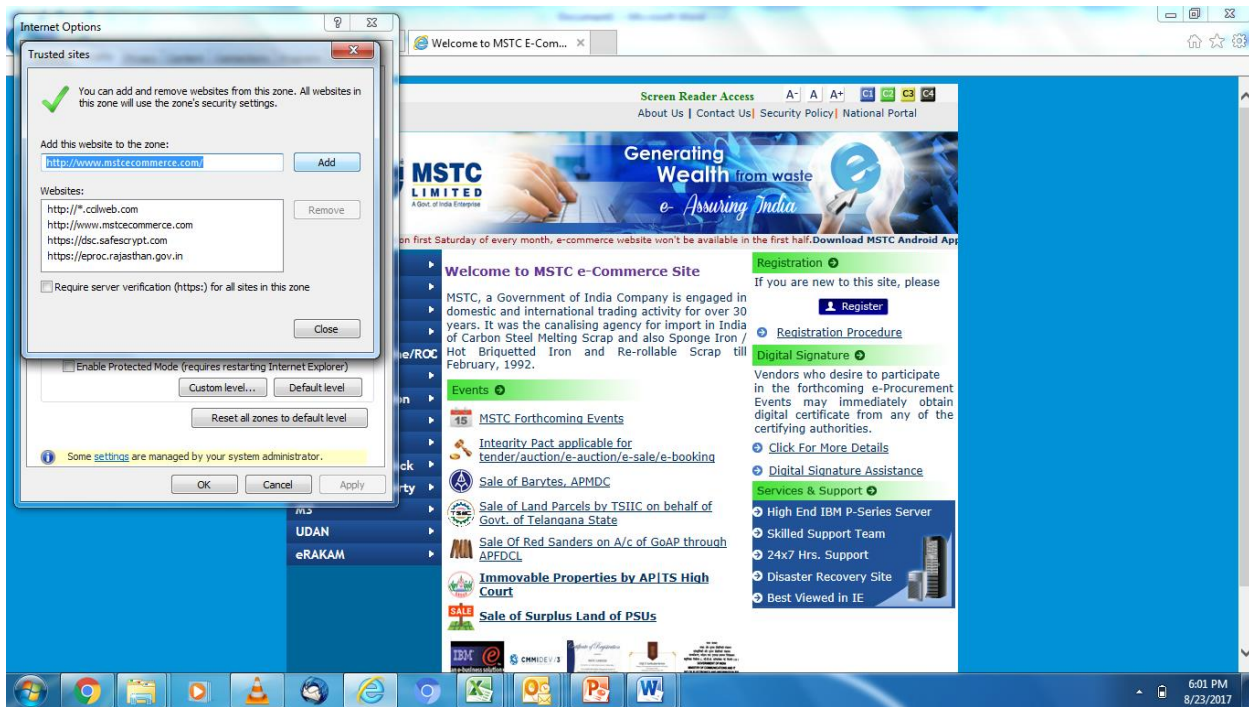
Internet Options

Trusted sites

You can add and remove websites from this zone. All websites in this zone will use the zone's security settings.

Add this website to the zone:

http://www.mstcecommerce.com/

Add

Websites:

http://*.ccilweb.com
http://www.mstcecommerce.com
https://dsc.safescrypt.com
https://eproc.rajasthan.gov.in

Remove

Require server verification (https:) for all sites in this zone

Close

Enable Protected Mode (requires restarting Internet Explorer)

Custom level...

Default level

Reset all zones to default level

Some settings are managed by your system administrator.

OK

Cancel

Apply

Welcome to MSTC E-Com...

Screen Reader Access A- A A+ C1 C2 C3 C4

About Us | Contact Us | Security Policy | National Portal

MSTC LIMITED A Govt. of India Enterprise

Generating Wealth from waste

e- Assuring India

on first Saturday of every month, e-commerce website won't be available in the first half. Download MSTC Android App

e/ROC

n

ck

rty

MS

UDAN

eRAKAM

Welcome to MSTC e-Commerce Site

MSTC, a Government of India Company is engaged in domestic and international trading activity for over 30 years. It was the canalising agency for import in India of Carbon Steel Melting Scrap and also Sponge Iron / Hot Briquetted Iron and Re-rollable Scrap till February, 1992.

Events

15 MSTC Forthcoming Events

Integrity Pact applicable for tender/auction/e-auction/e-sale/e-booking

Sale of Barytes, APMDC

Sale of Land Parcels by TSIIC on behalf of Govt. of Telangana State

Sale Of Red Sanders on A/c of GoAP through APFDCL

Immovable Properties by AP|TS High Court

SALE Sale of Surplus Land of PSUs

Registration

If you are new to this site, please

Register

Registration Procedure

Digital Signature

Vendors who desire to participate in the forthcoming e-Procurement Events may immediately obtain digital certificate from any of the certifying authorities.

Click For More Details

Digital Signature Assistance

Services & Support

High End IBM P-Series Server

Skilled Support Team

24x7 Hrs. Support

Disaster Recovery Site

Best Viewed in IE

IBM e CMMIDEV/3

6:01 PM
8/23/2017